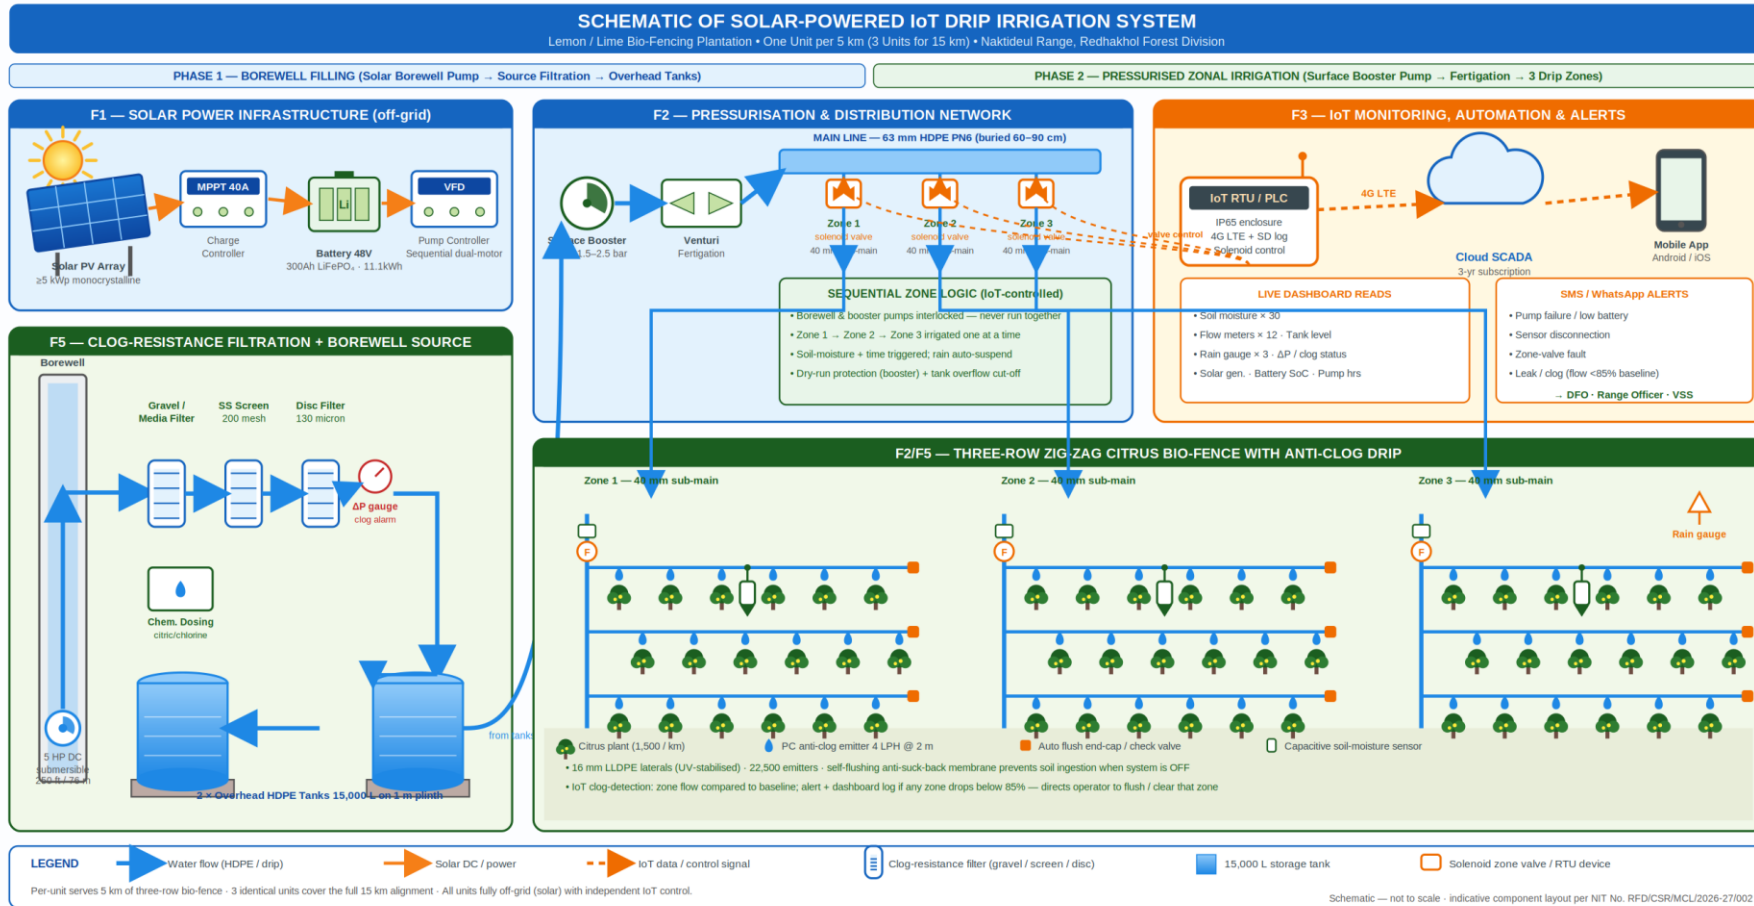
SCHEMATIC OF SOLAR-POWERED IoT DRIP IRRIGATION SYSTEM

Lemon / Lime Bio-Fencing Plantation • One Unit per 5 km (3 Units for 15 km) • Naktideul Range, Redhakhol Forest Division

PHASE 1 — BOREWELL FILLING (Solar Borewell Pump → Source Filtration → Overhead Tanks)

PHASE 2 — PRESSURISED ZONAL IRRIGATION (Surface Booster Pump → Fertigation → 3 Drip Zones)

F1 — SOLAR POWER INFRASTRUCTURE (off-grid)

MPPT 40A
Charge Controller

Li
Battery 48V
300Ah LiFePO₄ · 11.1kWh

VFD
Pump Controller
Sequential dual-motor

Solar PV Array
≥5 kWp monocrystalline

F2 — PRESSURISATION & DISTRIBUTION NETWORK

MAIN LINE — 63 mm HDPE PN6 (buried 60–90 cm)

Surface Booster
1.5–2.5 bar

Venturi
Fertigation

Zone 1
solenoid valve
40 mm sub-main

Zone 2
solenoid valve
40 mm sub-main

Zone 3
solenoid valve
40 mm sub-main

SEQUENTIAL ZONE LOGIC (IoT-controlled)
• Borewell & booster pumps interlocked — never run together
• Zone 1 → Zone 2 → Zone 3 irrigated one at a time
• Soil-moisture + time triggered; rain auto-suspend
• Dry-run protection (booster) + tank overflow cut-off

F3 — IoT MONITORING, AUTOMATION & ALERTS

IoT RTU / PLC
IP65 enclosure
4G LTE + SD log
Solenoid control

valve control

4G LTE

Cloud SCADA
3-yr subscription

Mobile App
Android / iOS

LIVE DASHBOARD READS
• Soil moisture × 30
• Flow meters × 12 · Tank level
• Rain gauge × 3 · ΔP / clog status
• Solar gen. · Battery SoC · Pump hrs

SMS / WhatsApp ALERTS
• Pump failure / low battery
• Sensor disconnection
• Zone-valve fault
• Leak / clog (flow <85% baseline)
→ DFO · Range Officer · VSS

F5 — CLOG-RESISTANCE FILTRATION + BOREWELL SOURCE

Borewell

Gravel / Media Filter

SS Screen
200 mesh

Disc Filter
130 micron

ΔP gauge
clog alarm

Chem. Dosing
citric/chlorine

5 HP DC submersible
260 ft / 76 m

2 × Overhead HDPE Tanks 15,000 L on 1 m plinth

from tanks

F2/F5 — THREE-ROW ZIG-ZAG CITRUS BIO-FENCE WITH ANTI-CLOG DRIP

Zone 1 — 40 mm sub-main

Zone 2 — 40 mm sub-main

Zone 3 — 40 mm sub-main

Rain gauge

F F F

Citrus plant (1,500 / km)
PC anti-clog emitter 4 LPH @ 2 m
Auto flush end-cap / check valve
Capacitive soil-moisture sensor

• 16 mm LLDPE laterals (UV-stabilised) · 22,500 emitters · self-flushing anti-suck-back membrane prevents soil ingestion when system is OFF
• IoT clog-detection: zone flow compared to baseline; alert + dashboard log if any zone drops below 85% — directs operator to flush / clear that zone

LEGEND
Water flow (HDPE / drip)
Solar DC / power
IoT data / control signal
Clog-resistance filter (gravel / screen / disc)
15,000 L storage tank
Solenoid zone valve / RTU device

Per-unit serves 5 km of three-row bio-fence · 3 identical units cover the full 15 km alignment · All units fully off-grid (solar) with independent IoT control.

Schematic — not to scale · indicative component layout per NIT No. RFD/CSR/MCL/2026-27/002